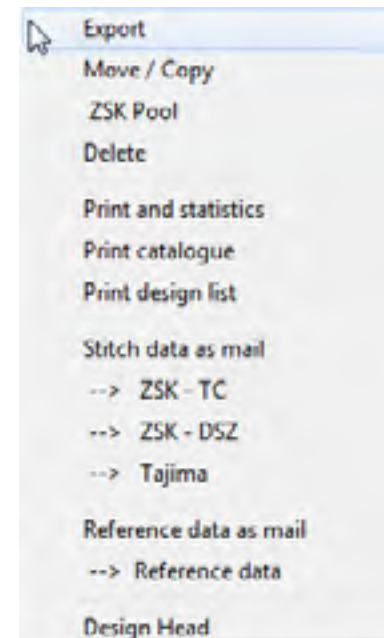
Export
Move / Copy
ZSK Pool
Delete

Print and statistics
Print catalogue
Print design list

Stitch data as mail
--> ZSK - TC
--> ZSK - DSZ
--> Tajima

Reference data as mail
--> Reference data

Design Head